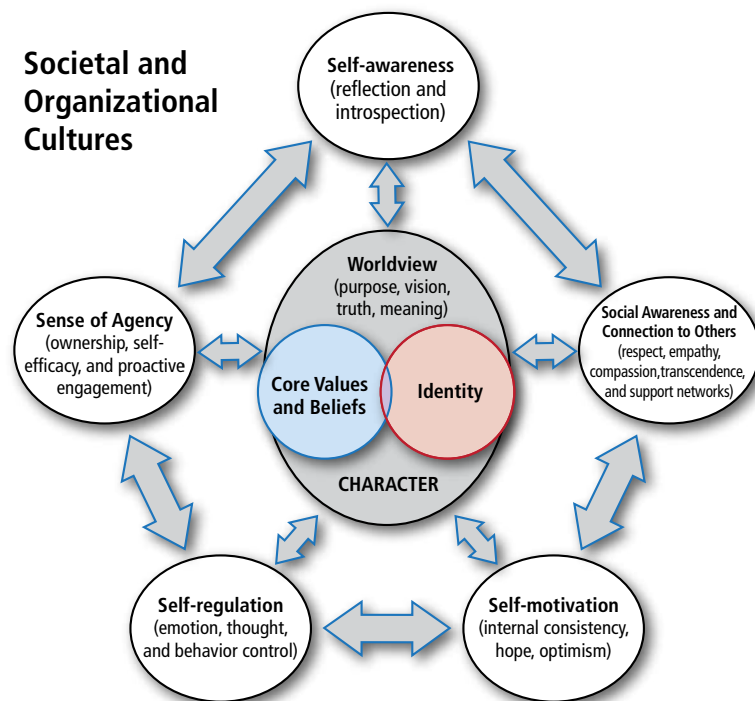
Societal and Organizational Cultures

Self-awareness
(reflection and introspection)

Worldview
(purpose, vision, truth, meaning)

Sense of Agency
(ownership, self-efficacy, and proactive engagement)

Core Values and Beliefs

Identity

CHARACTER

Social Awareness and Connection to Others
(respect, empathy, compassion,transcendence, and support networks)

Self-regulation
(emotion, thought, and behavior control)

Self-motivation
(internal consistency, hope, optimism)